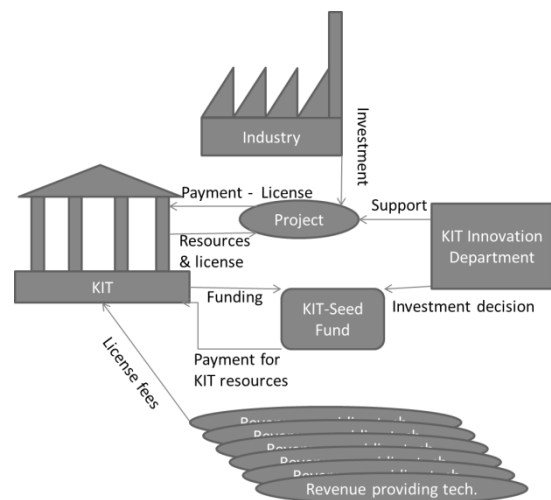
Industry

Investment

Payment - License

Project

Support

Resources & license

KIT Innovation Department

KIT

Funding

KIT-Seed Fund

Investment decision

Payment for KIT resources

License fees

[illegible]

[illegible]

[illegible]

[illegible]

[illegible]

Revenue providing tech.